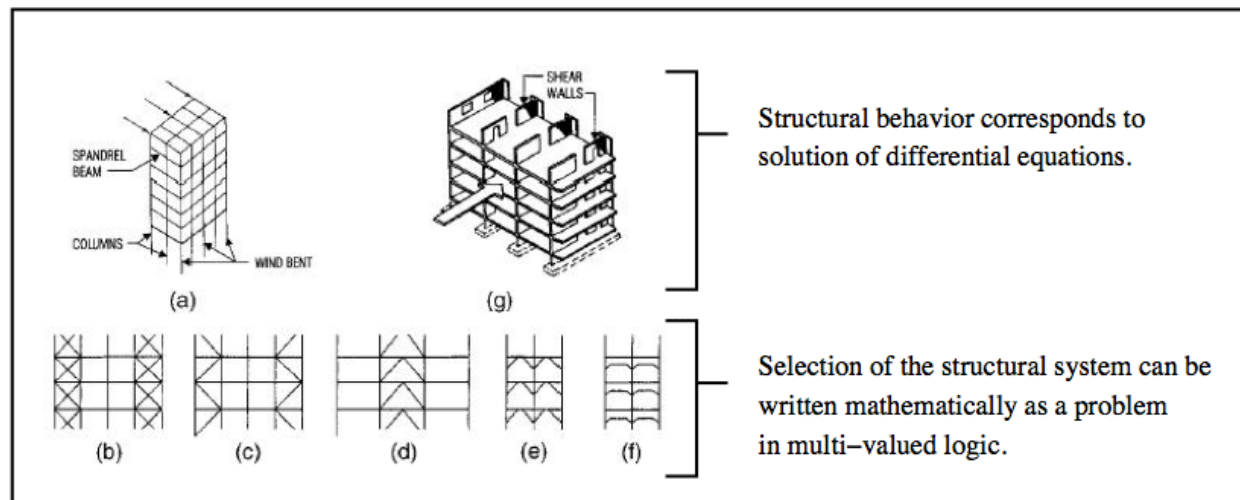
SPANDREL BEAM

COLUMNS

WIND BENT

(a)

SHEAR WALLS

(g)

Structural behavior corresponds to solution of differential equations.

(b)

(c)

(d)

(e)

(f)

Selection of the structural system can be written mathematically as a problem in multi−valued logic.